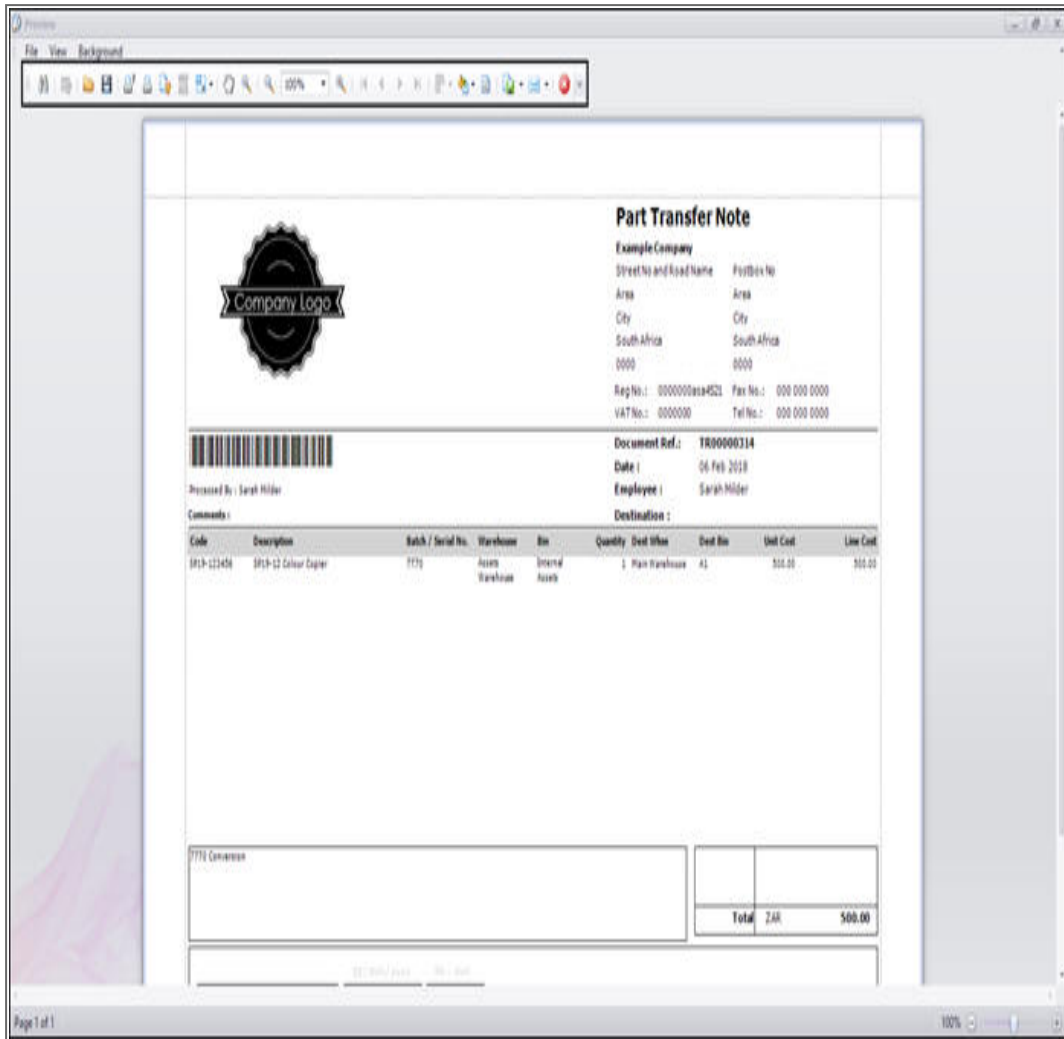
Preview

File View Background

100%

Company Logo

Part Transfer Note

Example Company

Street No and Road Name Postbox No
Area Area
City City
South Africa South Africa
0000 0000

Reg No.: 0000000asa4521 Fax No.: 000 000 0000
VAT No.: 0000000 Tel No.: 000 000 0000

Processed By : Sarah Milder

Comments :

Document Ref.: TR00000314
Date : 06 Feb 2018
Employee : Sarah Milder
Destination :

| Code | Description | Batch / Serial No. | Warehouse | Bin | Quantity | Dest Whse | Dest Bin | Unit Cost | Line Cost |
|---|---|---|---|---|---|---|---|---|---|
| SP19-123456 | SP19-12 Colour Copier | 7770 | Assets Warehouse | Internal Assets | 1 | Main Warehouse | A1 | 500.00 | 500.00 |

7770 Conversion

Total ZAR 500.00

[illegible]

Page 1 of 1

100%